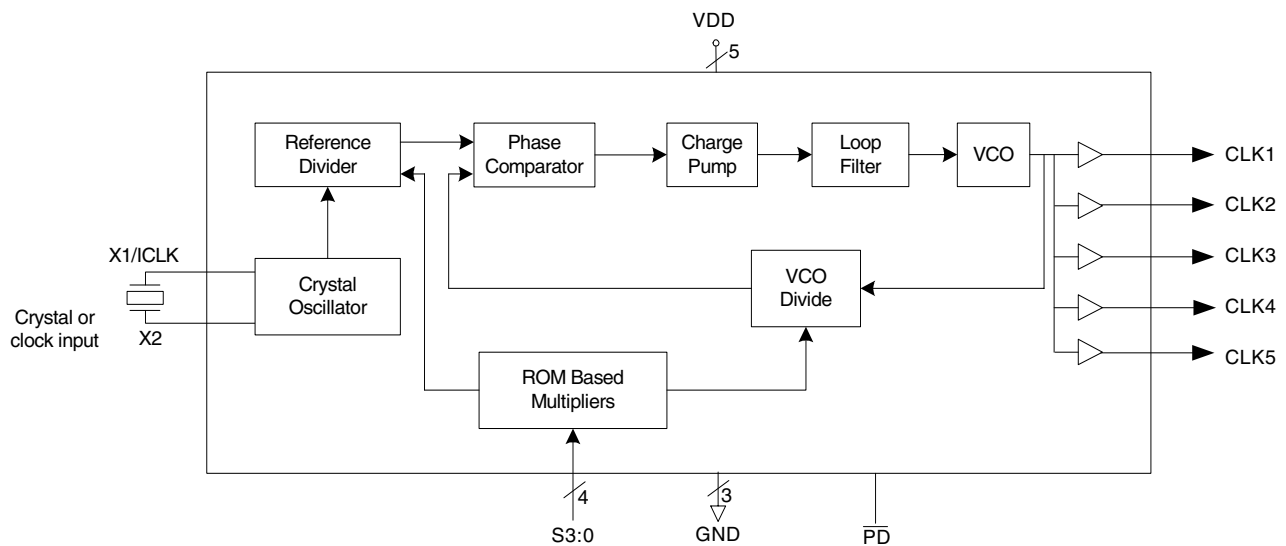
VDD

5

Reference Divider

Phase Comparator

Charge Pump

Loop Filter

VCO

CLK1

CLK2

CLK3

CLK4

CLK5

X1/ICLK

Crystal Oscillator

VCO Divide

Crystal or clock input

X2

ROM Based Multipliers

4

3

S3:0

GND

$\overline{PD}$